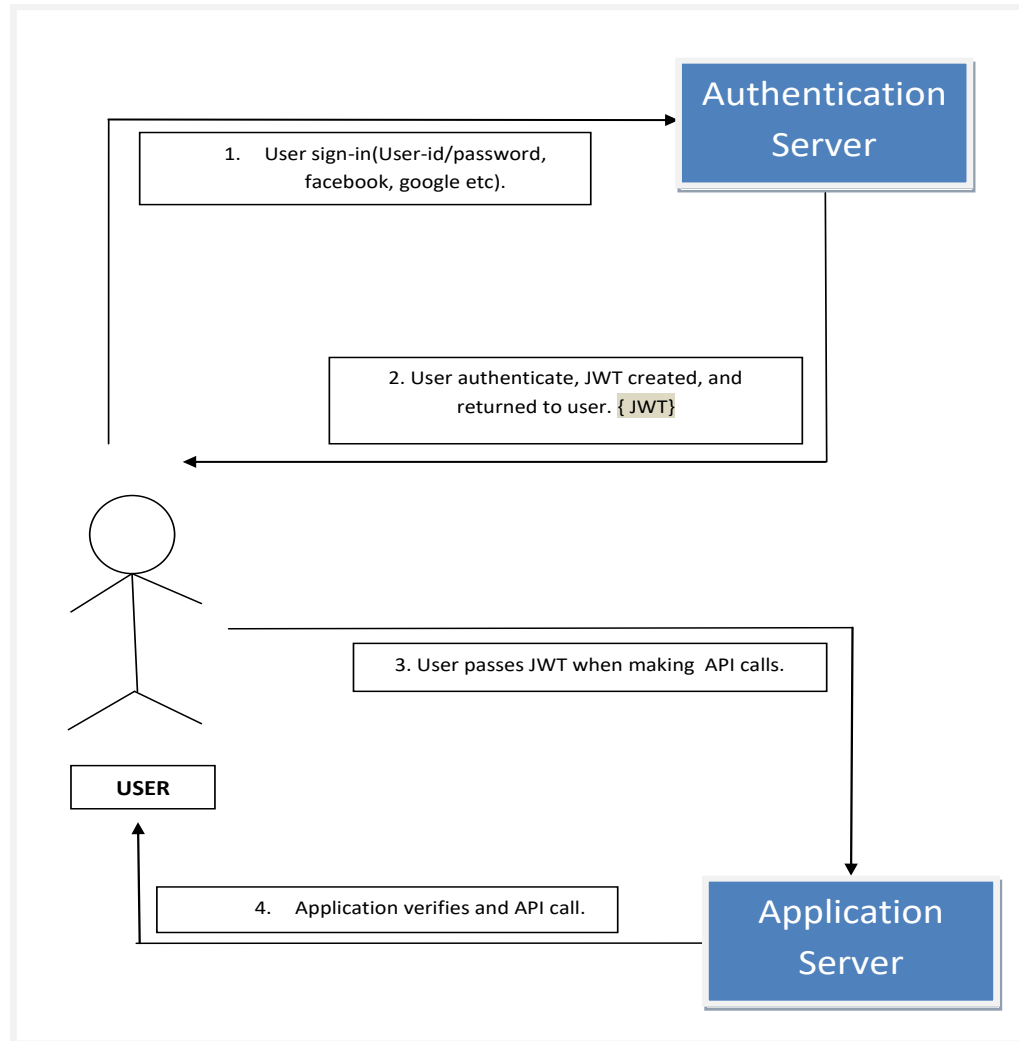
Authentication Server

1. User sign-in(User-id/password, facebook, google etc).

2. User authenticate, JWT created, and returned to user. { JWT}

3. User passes JWT when making API calls.

USER

4. Application verifies and API call.

Application Server